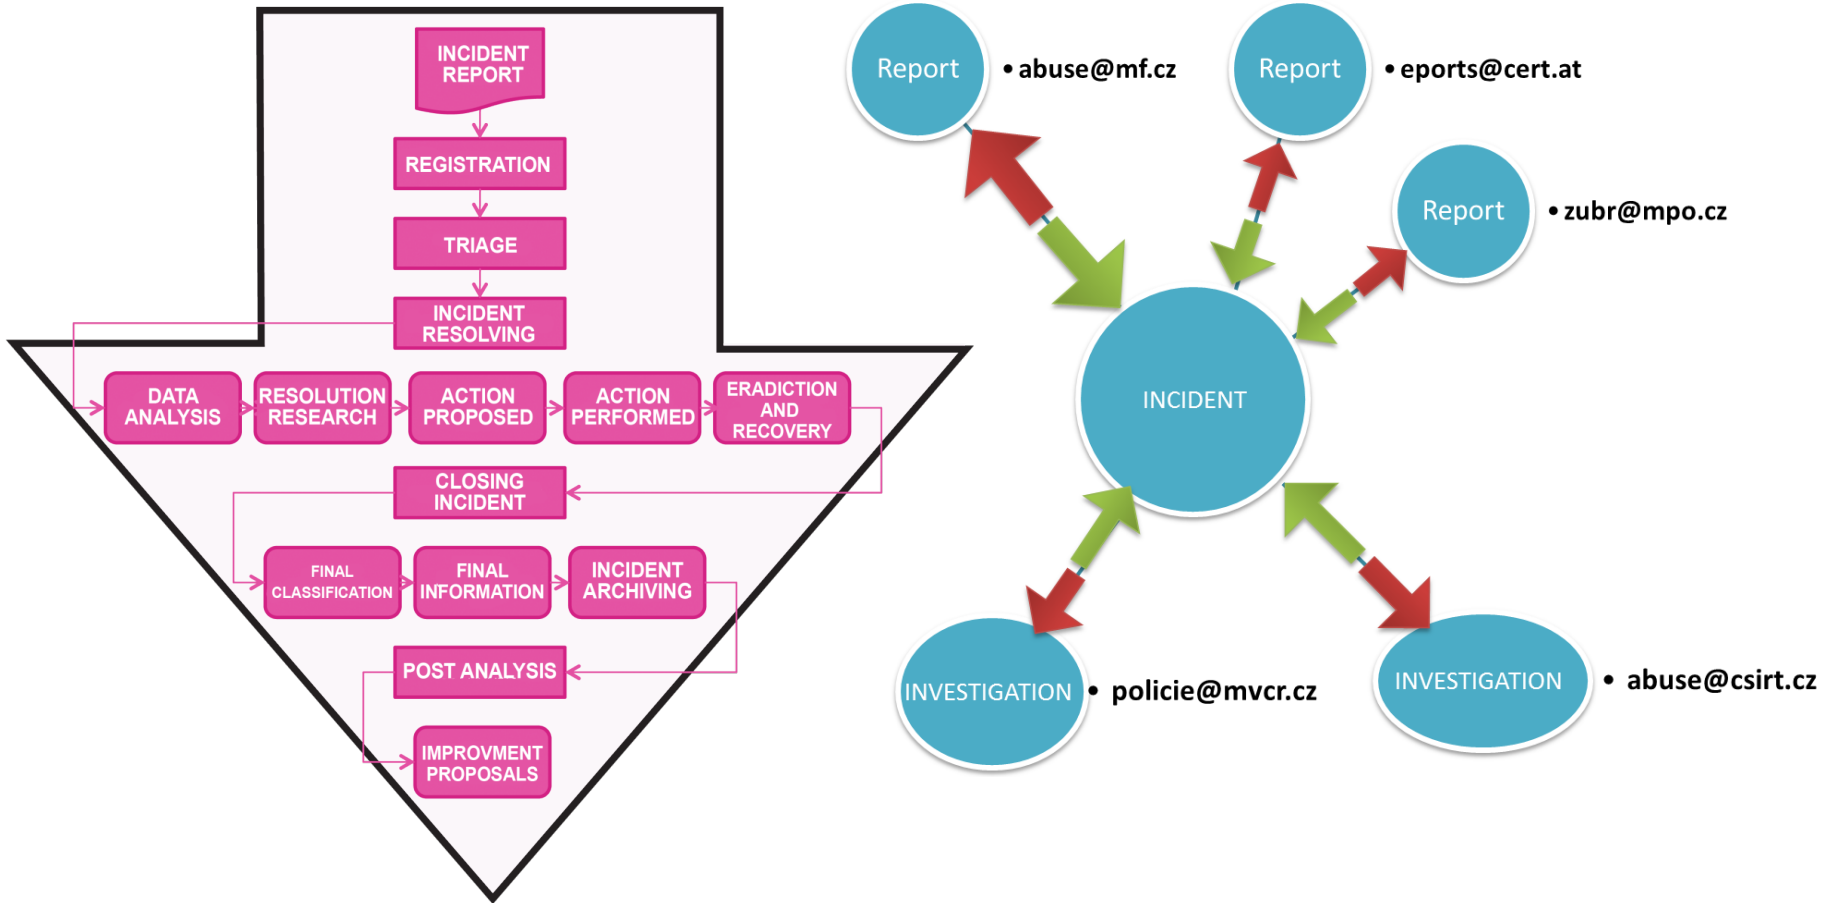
INCIDENT REPORT

REGISTRATION

TRIAGE

INCIDENT RESOLVING

DATA ANALYSIS

RESOLUTION RESEARCH

ACTION PROPOSED

ACTION PERFORMED

ERADICTION AND RECOVERY

CLOSING INCIDENT

FINAL CLASSIFICATION

FINAL INFORMATION

INCIDENT ARCHIVING

POST ANALYSIS

IMPROVMENT PROPOSALS

Report
• abuse@mf.cz

Report
• eports@cert.at

Report
• zubr@mpo.cz

INCIDENT

INVESTIGATION
• policie@mvcr.cz

INVESTIGATION
• abuse@csirt.cz